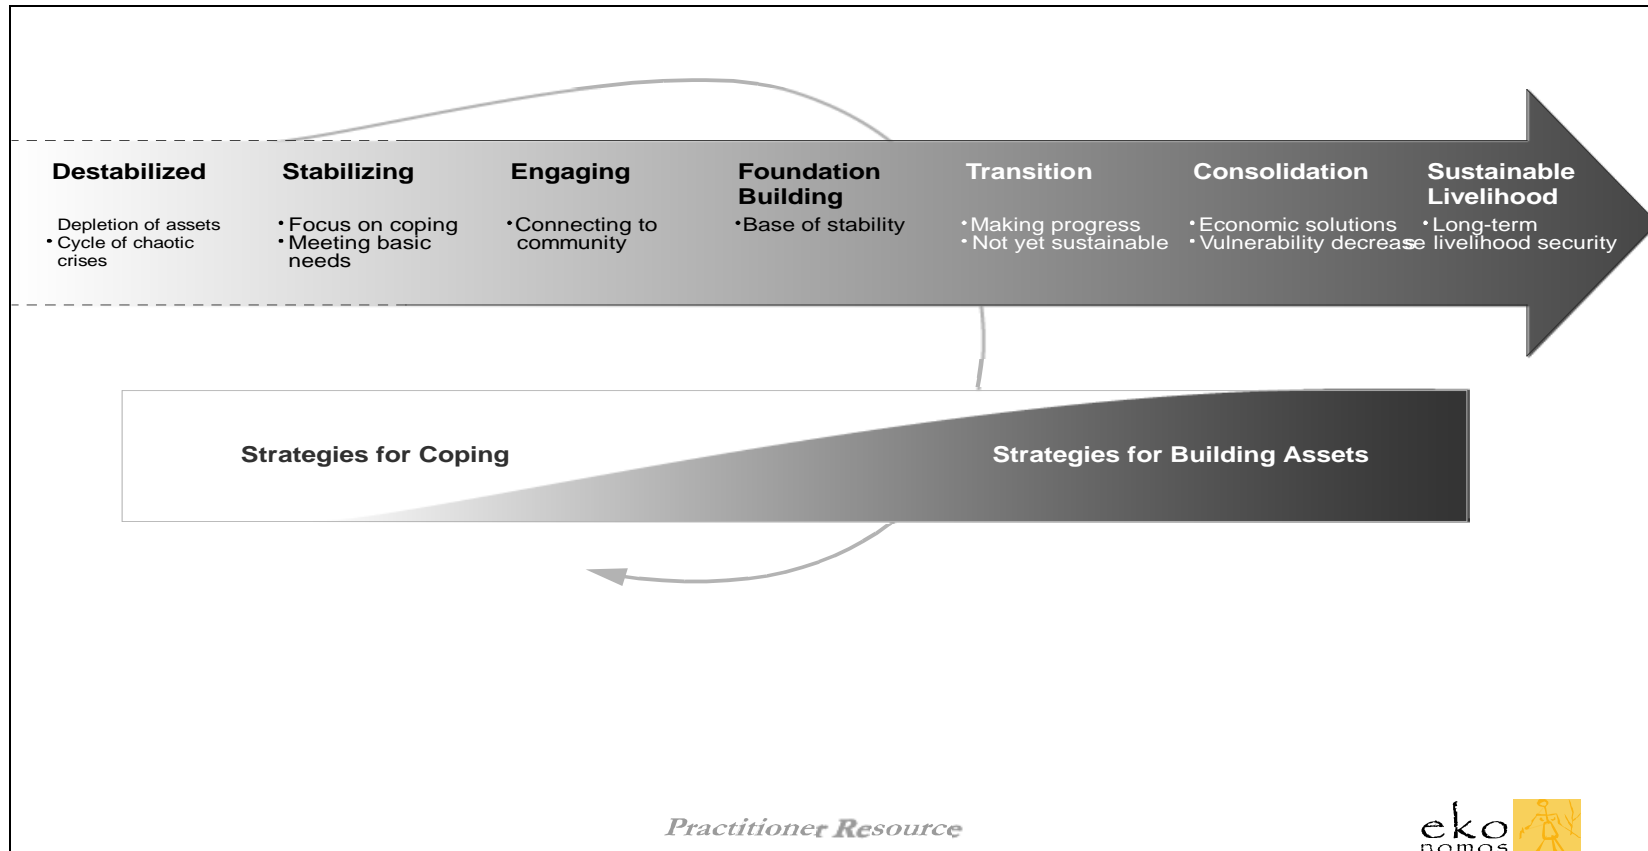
Destabilized

Depletion of assets
• Cycle of chaotic crises

Stabilizing

• Focus on coping
• Meeting basic needs

Engaging

• Connecting to community

Foundation Building

• Base of stability

Transition

• Making progress
• Not yet sustainable

Consolidation

• Economic solutions
• Vulnerability decrease

Sustainable Livelihood

• Long-term livelihood security

Strategies for Coping

Strategies for Building Assets

Practitioner Resource

eko nomos